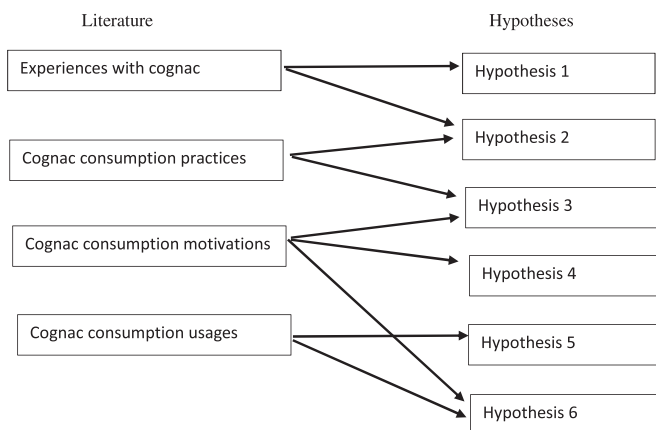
Literature

Hypotheses

Experiences with cognac

Cognac consumption practices

Cognac consumption motivations

Cognac consumption usages

Hypothesis 1

Hypothesis 2

Hypothesis 3

Hypothesis 4

Hypothesis 5

Hypothesis 6